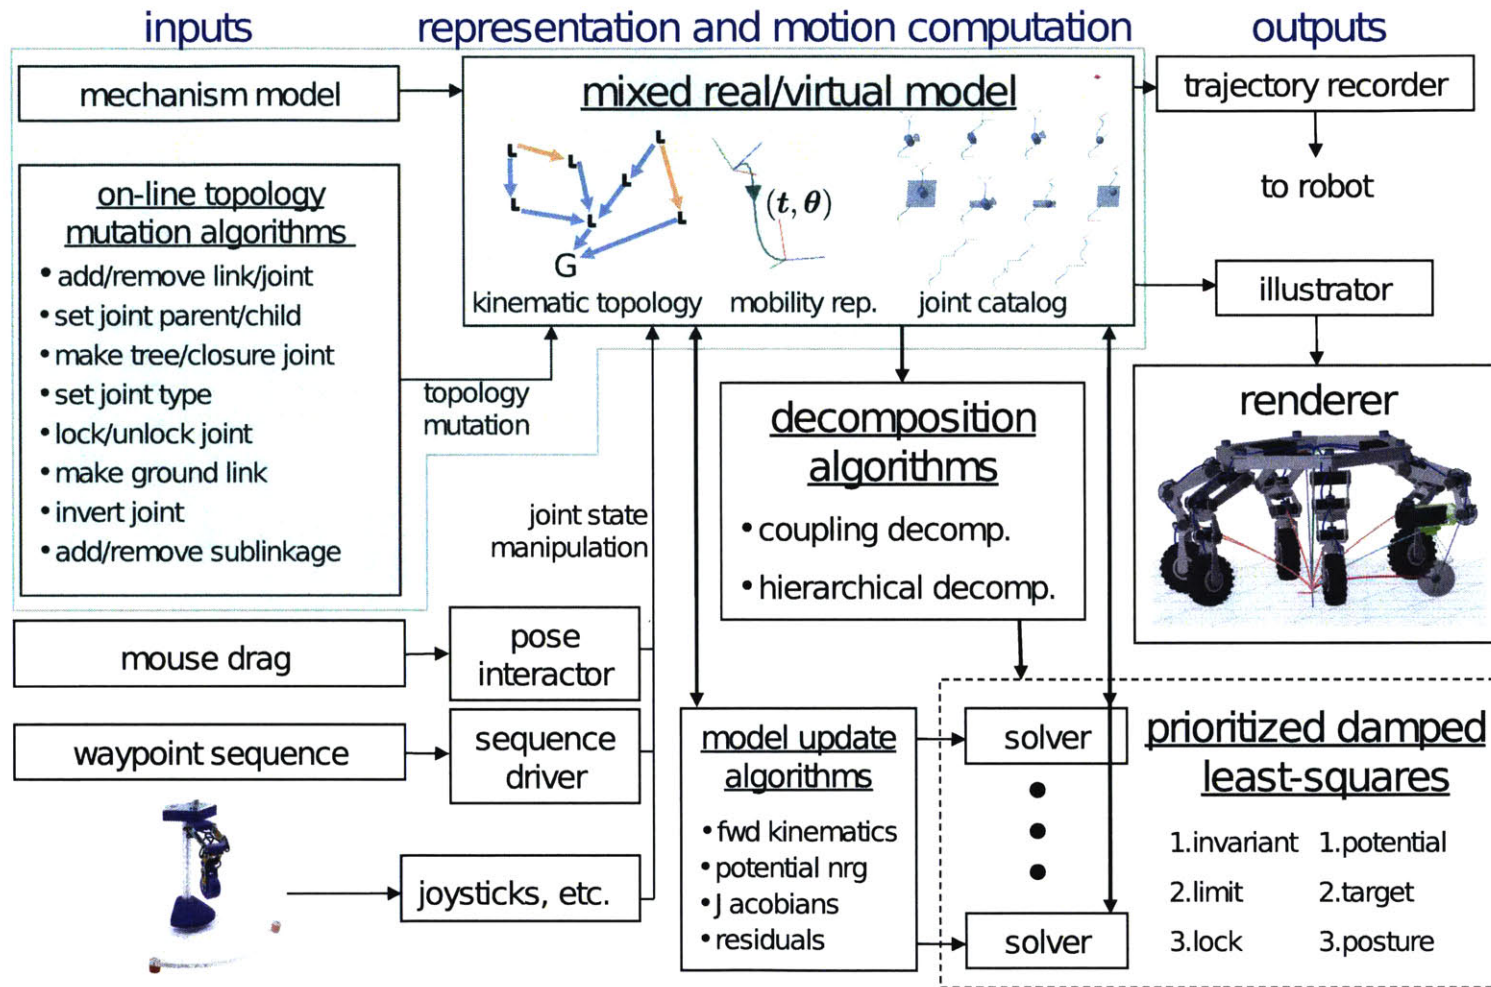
inputs

representation and motion computation

outputs

mechanism model

mixed real/virtual model

G

$(t, \theta)$

kinematic topology

mobility rep.

joint catalog

trajectory recorder

to robot

illustrator

on-line topology mutation algorithms

• add/remove link/joint
• set joint parent/child
• make tree/closure joint
• set joint type
• lock/unlock joint
• make ground link
• invert joint
• add/remove sublinkage

topology mutation

joint state manipulation

decomposition algorithms

• coupling decomp.
• hierarchical decomp.

renderer

mouse drag

pose interactor

waypoint sequence

sequence driver

joysticks, etc.

model update algorithms

• fwd kinematics
• potential nrg
• J acobians
• residuals

solver

solver

prioritized damped least-squares

1.invariant 1.potential
2.limit 2.target
3.lock 3.posture